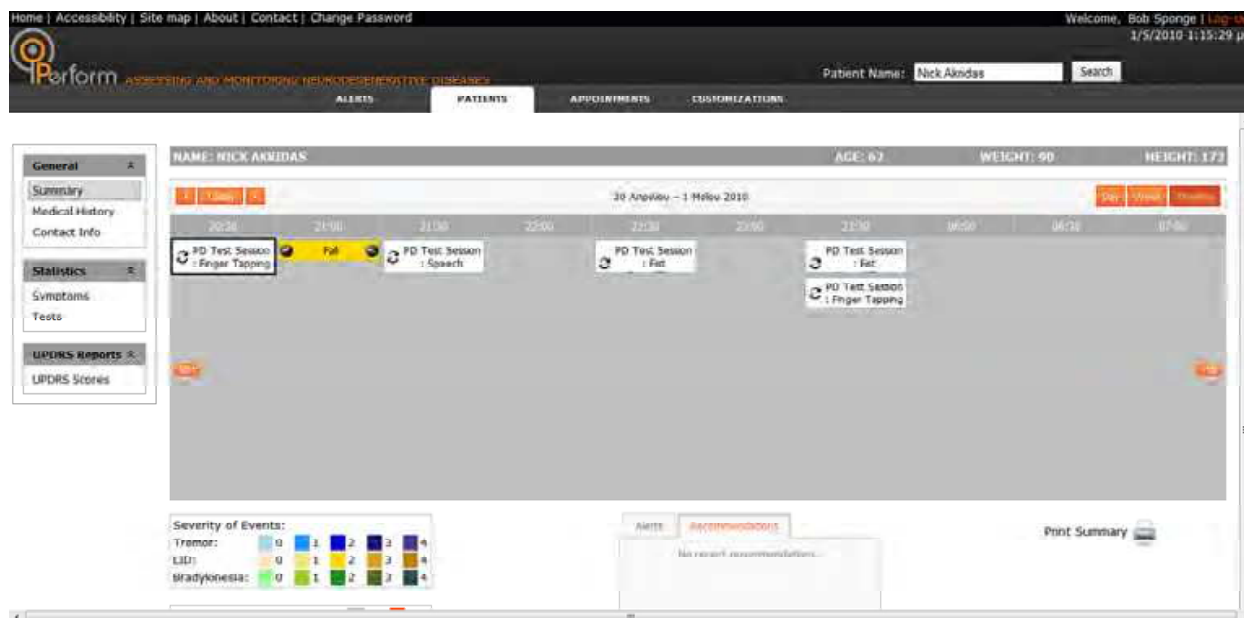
Home | Accessibility | Site map | About | Contact | Change Password

Welcome, Bob Sponge | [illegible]
1/5/2010 1:15:29 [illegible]

Perform ASSESSING AND MONITORING NEURODEGENERATIVE DISEASES

Patient Name: Nick Akridas Search

ALERTS PATIENTS APPOINTMENTS CUSTOMIZATIONS

General
Summary
Medical History
Contact Info

Statistics
Symptoms
Tests

UPDRS Reports
UPDRS Scores

NAME: NICK AKRIDAS AGE: 62 WEIGHT: 90 HEIGHT: 172

Today

30 Απριλίου - 1 Μαΐου 2010

Day Week Month

20:30 21:00 21:30 22:00 22:30 23:00 23:30 06:00 06:30 07:00

PD Test Session : Finger Tapping

Fall

PD Test Session : Speech

PD Test Session : Fat

PD Test Session : Fat

PD Test Session : Finger Tapping

Severity of Events:
Tremor: 0 1 2 3 4
LID: 0 1 2 3 4
Bradykinesia: 0 1 2 3 4

Alerts Recommendations
No recent recommendations...

Print Summary